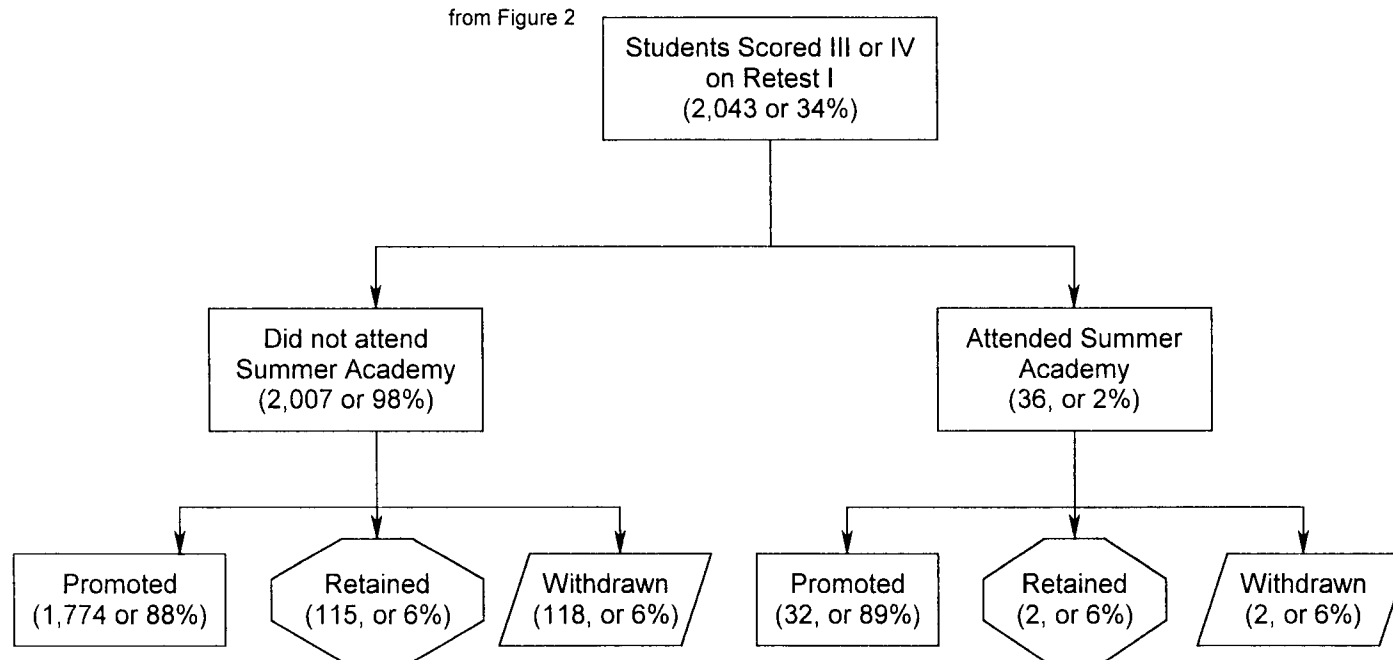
from Figure 2

Students Scored III or IV on Retest I (2,043 or 34%)

Did not attend Summer Academy (2,007 or 98%)

Attended Summer Academy (36, or 2%)

Promoted (1,774 or 88%)

Retained (115, or 6%)

Withdrawn (118, or 6%)

Promoted (32, or 89%)

Retained (2, or 6%)

Withdrawn (2, or 6%)